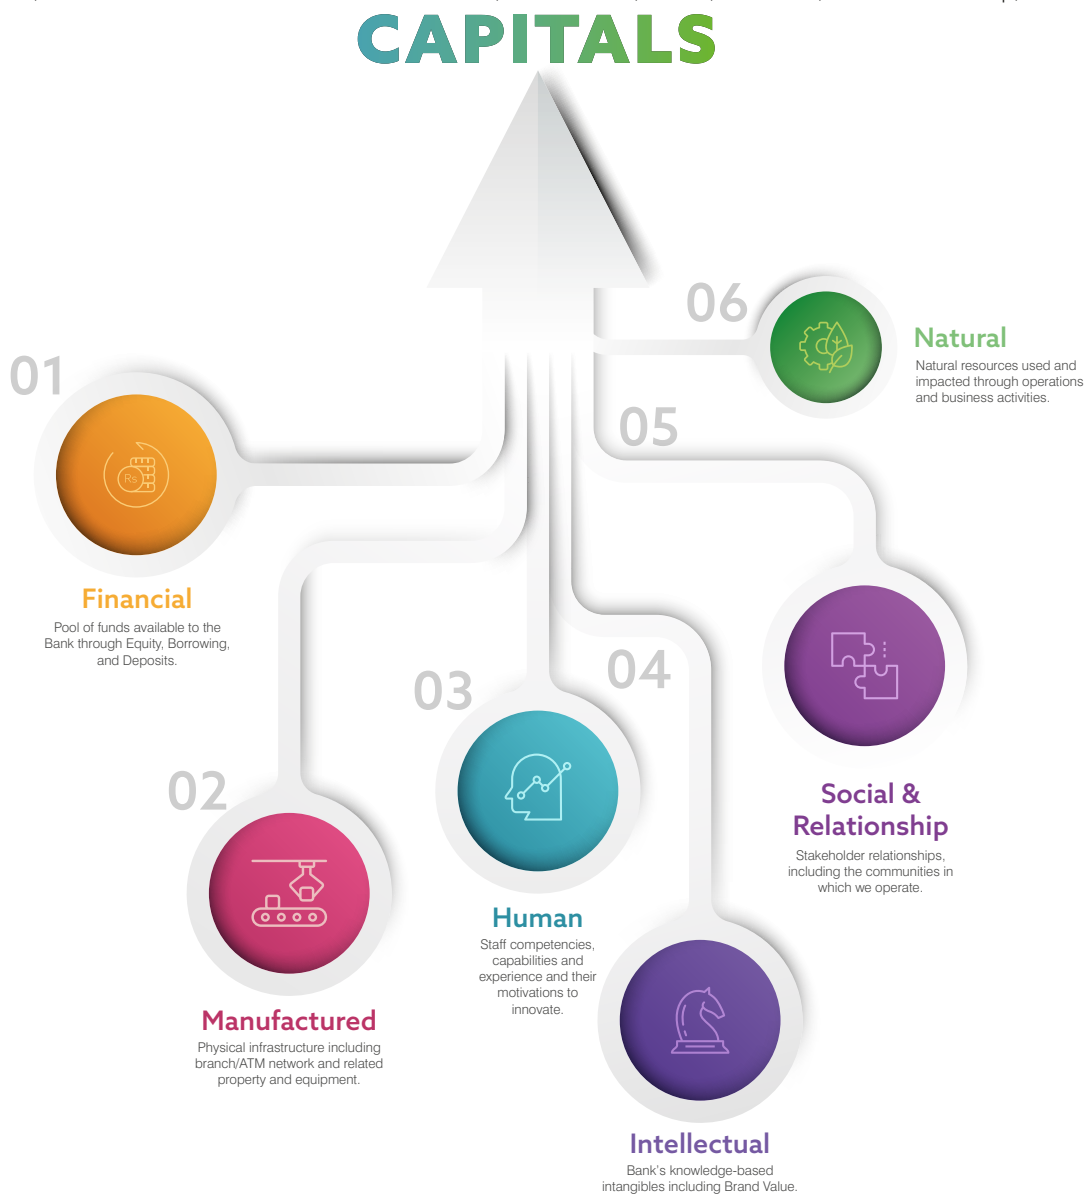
CAPITALS

06

Natural

Natural resources used and impacted through operations and business activities.

01

Rs

Financial

Pool of funds available to the Bank through Equity, Borrowing, and Deposits.

05

Social & Relationship

Stakeholder relationships, including the communities in which we operate.

03

Human

Staff competencies, capabilities and experience and their motivations to innovate.

04

Intellectual

Bank's knowledge-based intangibles including Brand Value.

02

Manufactured

Physical infrastructure including branch/ATM network and related property and equipment.